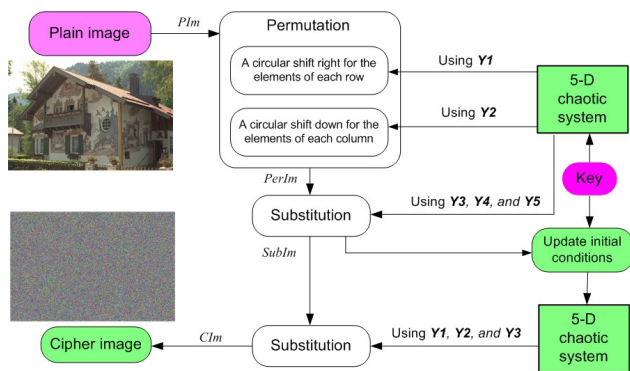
Plain image

PIm

Permutation

A circular shift right for the elements of each row

A circular shift down for the elements of each column

Using Y1

Using Y2

5-D chaotic system

Key

PerIm

Substitution

Using Y3, Y4, and Y5

SubIm

Update initial conditions

Cipher image

CIm

Substitution

Using Y1, Y2, and Y3

5-D chaotic system